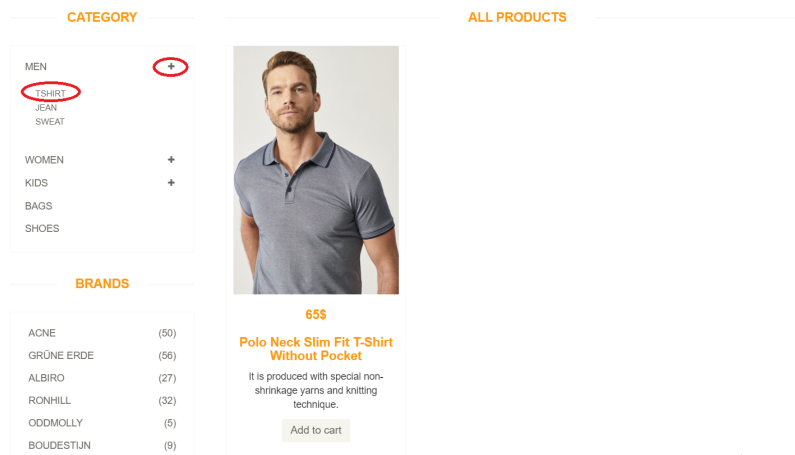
CATEGORY

MEN +
TSHIRT
JEAN
SWEAT

WOMEN +
KIDS +
BAGS
SHOES

BRANDS

| | |
|---|---|
| ACNE | (50) |
| GRÜNE ERDE | (56) |
| ALBIRO | (27) |
| RONHILL | (32) |
| ODDMOLLY | (5) |
| BOUDESTIJN | (9) |

ALL PRODUCTS

65$

Polo Neck Slim Fit T-Shirt Without Pocket

It is produced with special non-shrinkage yarns and knitting technique.

Add to cart